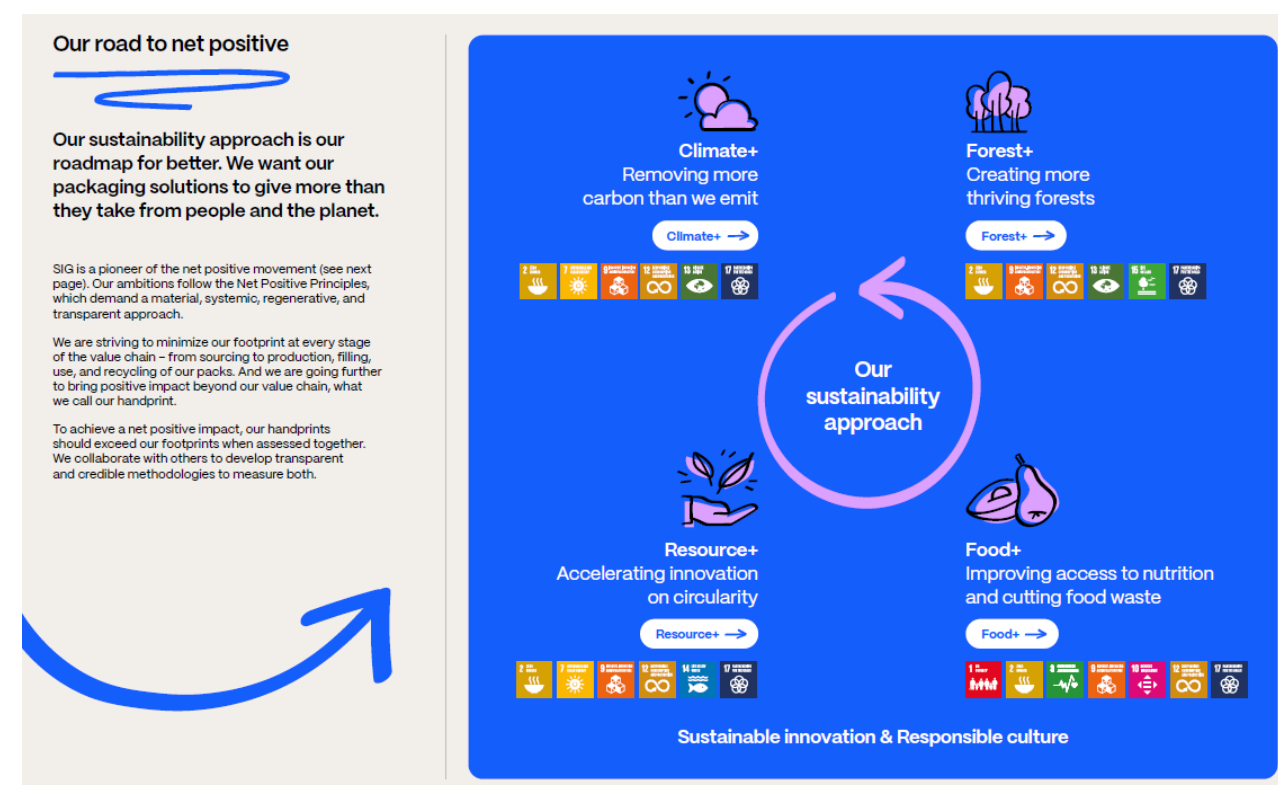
Our road to net positive

Our sustainability approach is our roadmap for better. We want our packaging solutions to give more than they take from people and the planet.

SIG is a pioneer of the net positive movement (see next page). Our ambitions follow the Net Positive Principles, which demand a material, systemic, regenerative, and transparent approach.

We are striving to minimize our footprint at every stage of the value chain – from sourcing to production, filling, use, and recycling of our packs. And we are going further to bring positive impact beyond our value chain, what we call our handprint.

To achieve a net positive impact, our handprints should exceed our footprints when assessed together. We collaborate with others to develop transparent and credible methodologies to measure both.

Climate+
Removing more carbon than we emit
Climate+

Forest+
Creating more thriving forests
Forest+

Our sustainability approach

Resource+
Accelerating innovation on circularity
Resource+

Food+
Improving access to nutrition and cutting food waste
Food+

Sustainable innovation & Responsible culture